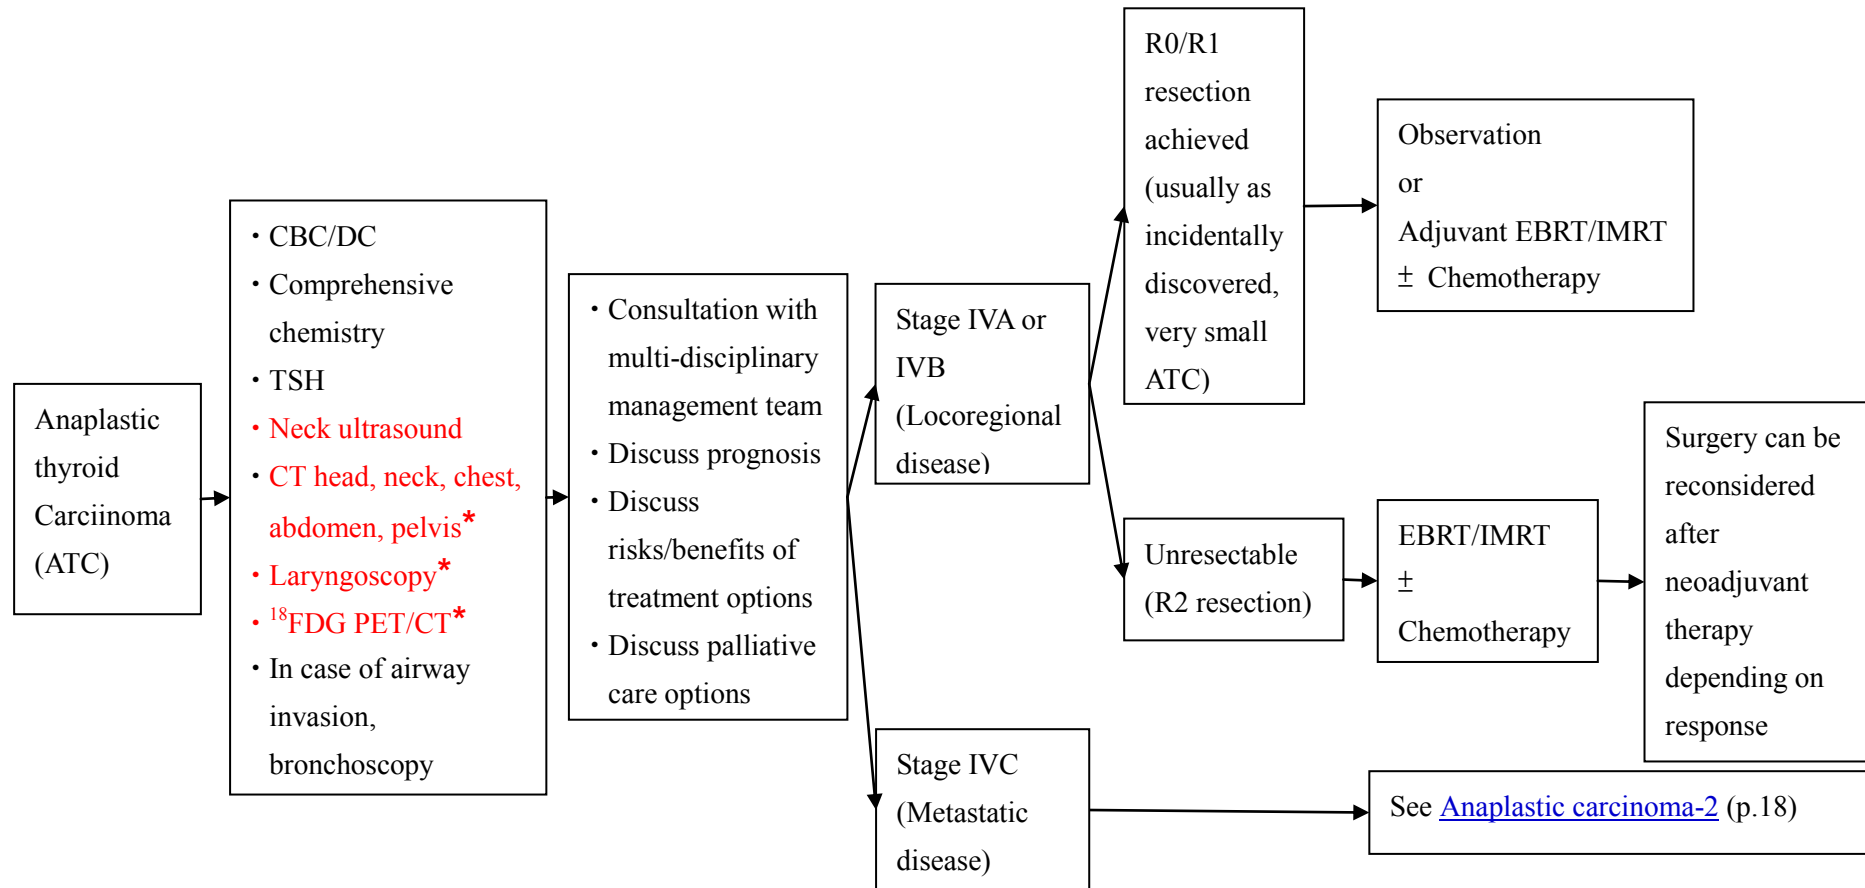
Anaplastic thyroid Carciinoma (ATC)

・CBC/DC
・Comprehensive chemistry
・TSH
・Neck ultrasound
・CT head, neck, chest, abdomen, pelvis*
・Laryngoscopy*
・$^{18}$FDG PET/CT*
・In case of airway invasion, bronchoscopy

・Consultation with multi-disciplinary management team
・Discuss prognosis
・Discuss risks/benefits of treatment options
・Discuss palliative care options

Stage IVA or IVB (Locoregional disease)

R0/R1 resection achieved (usually as incidentally discovered, very small ATC)

Observation or Adjuvant EBRT/IMRT ± Chemotherapy

Unresectable (R2 resection)

EBRT/IMRT ± Chemotherapy

Surgery can be reconsidered after neoadjuvant therapy depending on response

Stage IVC (Metastatic disease)

See Anaplastic carcinoma-2 (p.18)